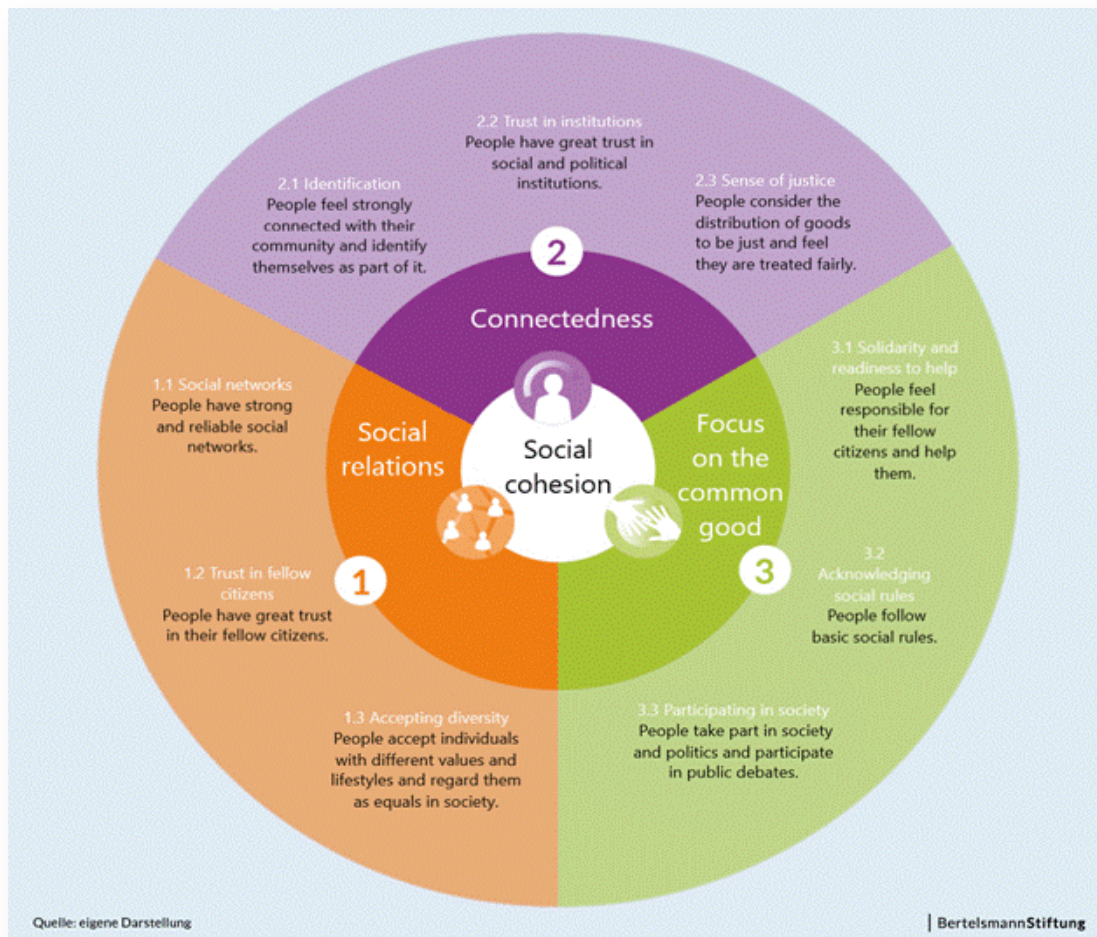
2.2 Trust in institutions
People have great trust in social and political institutions.

2.1 Identification
People feel strongly connected with their community and identify themselves as part of it.

2.3 Sense of justice
People consider the distribution of goods to be just and feel they are treated fairly.

2

Connectedness

1.1 Social networks
People have strong and reliable social networks.

Social relations

Social cohesion

Focus on the common good

3.1 Solidarity and readiness to help
People feel responsible for their fellow citizens and help them.

1.2 Trust in fellow citizens
People have great trust in their fellow citizens.

1

3

3.2 Acknowledging social rules
People follow basic social rules.

1.3 Accepting diversity
People accept individuals with different values and lifestyles and regard them as equals in society.

3.3 Participating in society
People take part in society and politics and participate in public debates.

Quelle: eigene Darstellung

BertelsmannStiftung